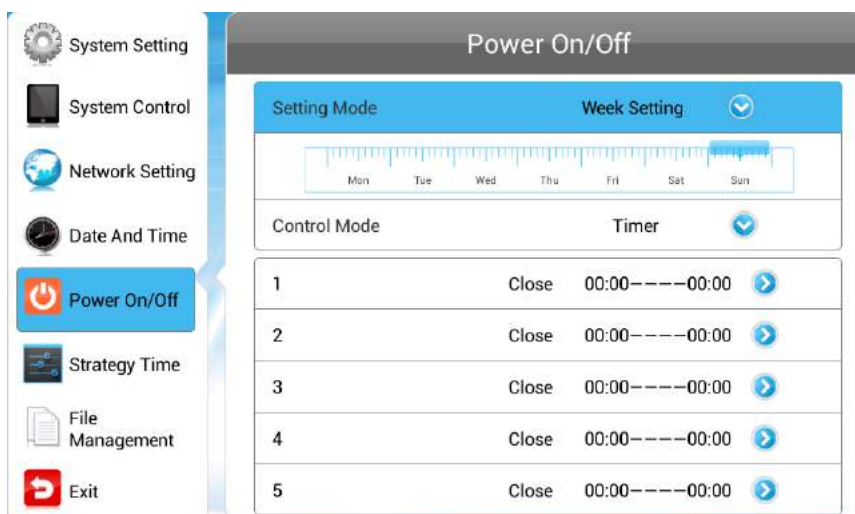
System Setting
System Control
Network Setting
Date And Time
Power On/Off
Strategy Time
File Management
Exit

Power On/Off

Setting Mode Week Setting

Mon Tue Wed Thu Fri Sat Sun

Control Mode Timer

| | | |
|---|---|---|
| 1 | Close | 00:00––––00:00 |
| 2 | Close | 00:00––––00:00 |
| 3 | Close | 00:00––––00:00 |
| 4 | Close | 00:00––––00:00 |
| 5 | Close | 00:00––––00:00 |